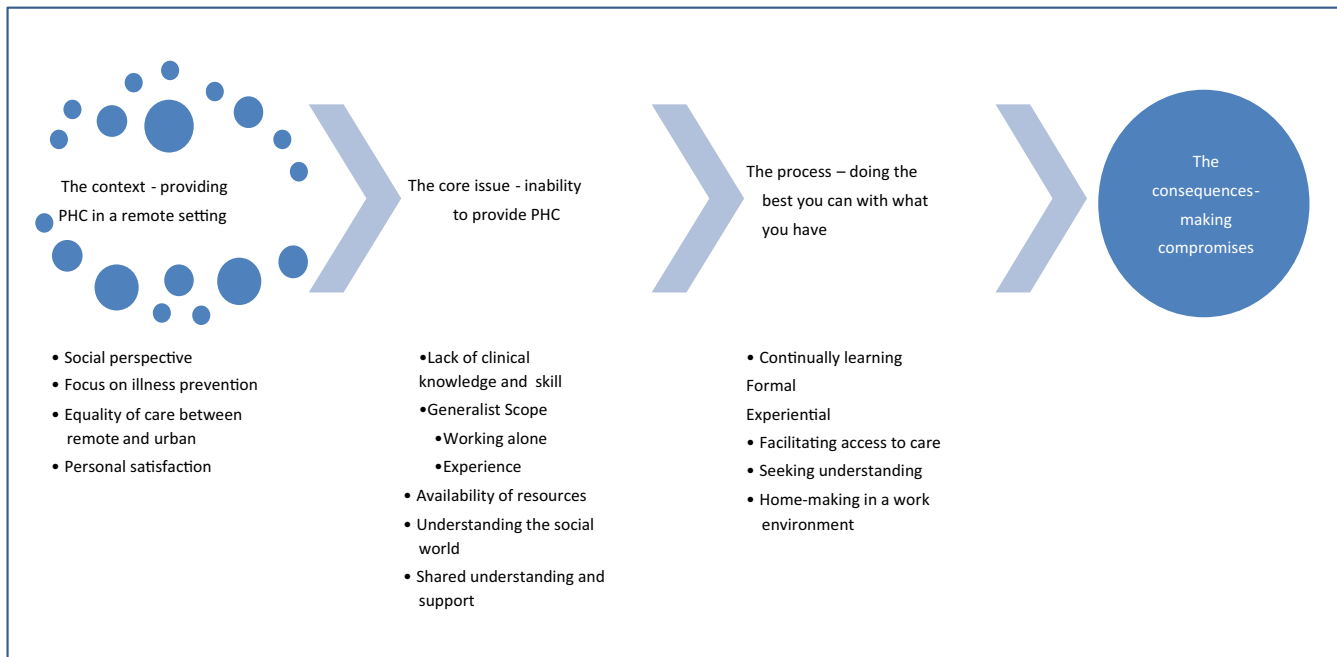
The context - providing PHC in a remote setting

The core issue - inability to provide PHC

The process – doing the best you can with what you have

The consequences- making compromises

• Social perspective
• Focus on illness prevention
• Equality of care between remote and urban
• Personal satisfaction

•Lack of clinical knowledge and skill
•Generalist Scope
•Working alone
•Experience
• Availability of resources
• Understanding the social world
• Shared understanding and support

• Continually learning
Formal
Experiential
• Facilitating access to care
• Seeking understanding
• Home-making in a work environment